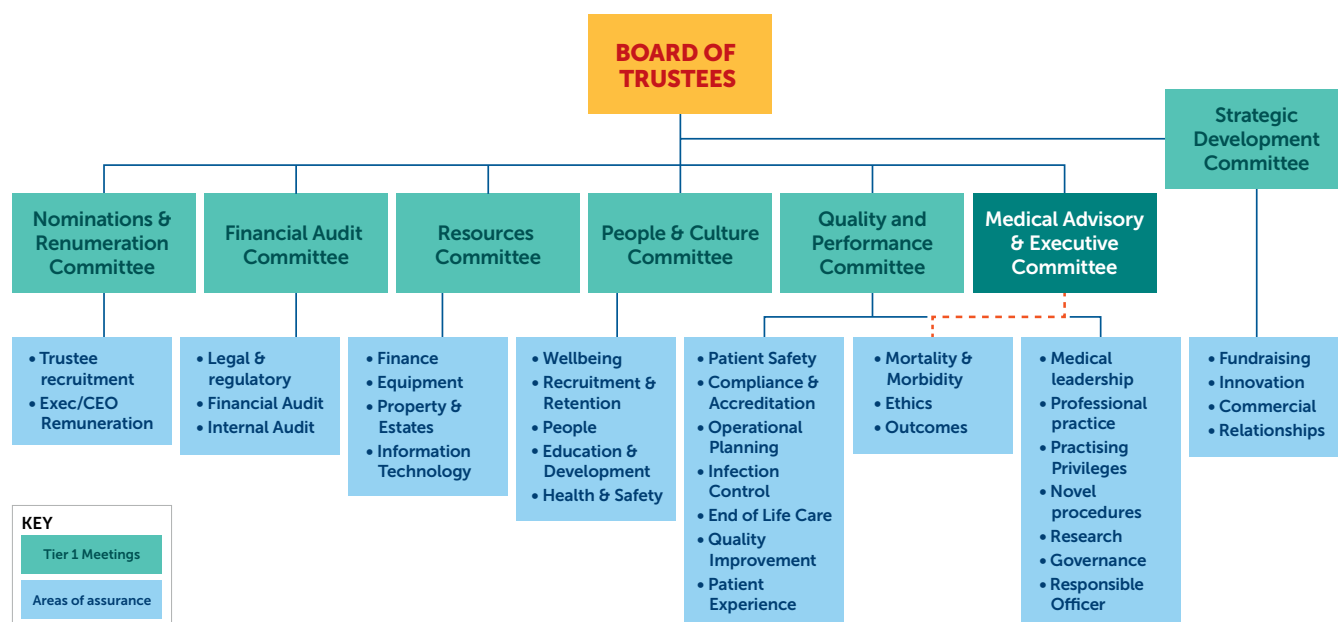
BOARD OF TRUSTEES

Strategic Development Committee

Nominations & Renumeration Committee

Financial Audit Committee

Resources Committee

People & Culture Committee

Quality and Performance Committee

Medical Advisory & Executive Committee

• Trustee recruitment
• Exec/CEO Remuneration

• Legal & regulatory
• Financial Audit
• Internal Audit

• Finance
• Equipment
• Property & Estates
• Information Technology

• Wellbeing
• Recruitment & Retention
• People
• Education & Development
• Health & Safety

• Patient Safety
• Compliance & Accreditation
• Operational Planning
• Infection Control
• End of Life Care
• Quality Improvement
• Patient Experience

• Mortality & Morbidity
• Ethics
• Outcomes

• Medical leadership
• Professional practice
• Practising Privileges
• Novel procedures
• Research
• Governance
• Responsible Officer

• Fundraising
• Innovation
• Commercial
• Relationships

KEY
Tier 1 Meetings
Areas of assurance